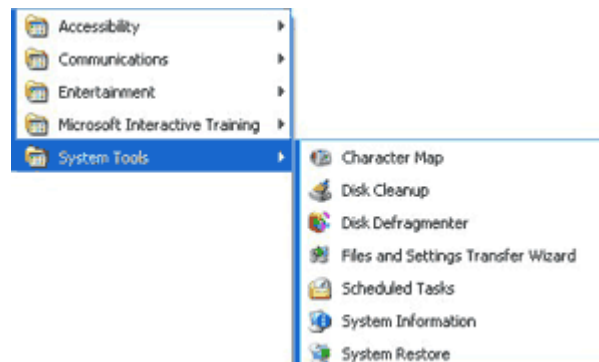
Accessibility
Communications
Entertainment
Microsoft Interactive Training
System Tools
Character Map
Disk Cleanup
Disk Defragmenter
Files and Settings Transfer Wizard
Scheduled Tasks
System Information
System Restore